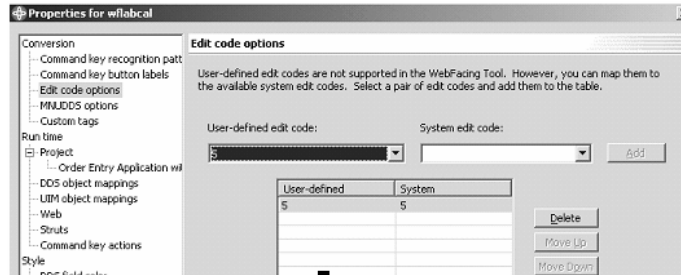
Properties for wflabcal

Conversion
Command key recognition patt
Command key button labels
Edit code options
MNUDDS options
Custom tags
Run time
Project
Order Entry Application wi
DDS object mappings
UIM object mappings
Web
Struts
Command key actions
Style
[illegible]

Edit code options

User-defined edit codes are not supported in the WebFacing Tool. However, you can map them to the available system edit codes. Select a pair of edit codes and add them to the table.

User-defined edit code:
5

System edit code:

Add

| User-defined | System |
|---|---|
| 5 | 5 |

Delete
Move Up
Move Down